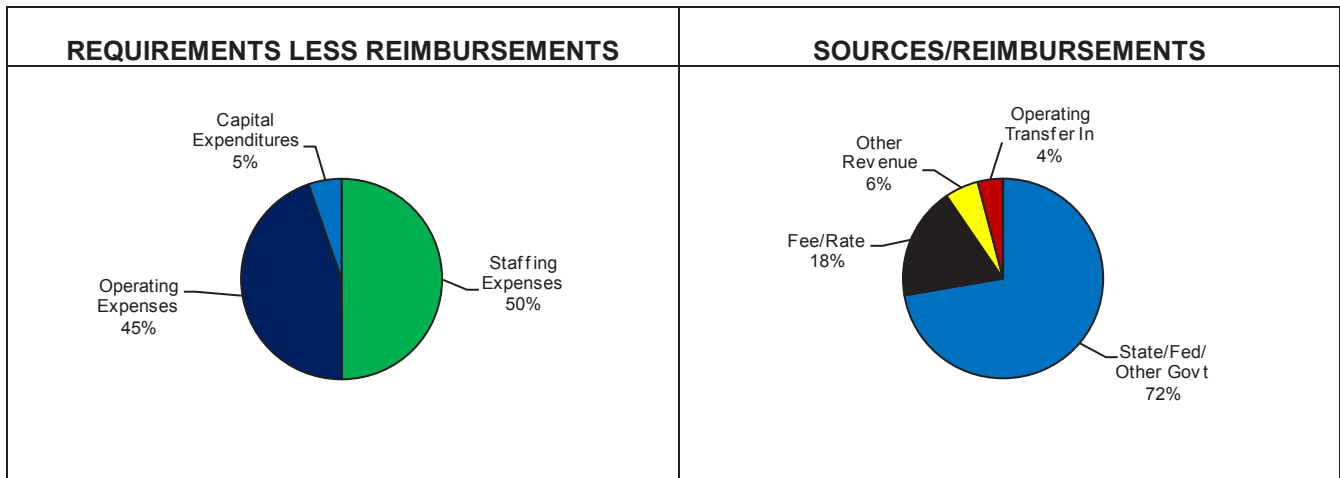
REQUIREMENTS LESS REIMBURSEMENTS

Capital Expenditures 5%

Staffing Expenses 50%

Operating Expenses 45%

SOURCES/REIMBURSEMENTS

Other Revenue 6%

Operating Transfer In 4%

Fee/Rate 18%

State/Fed/ Other Govt 72%